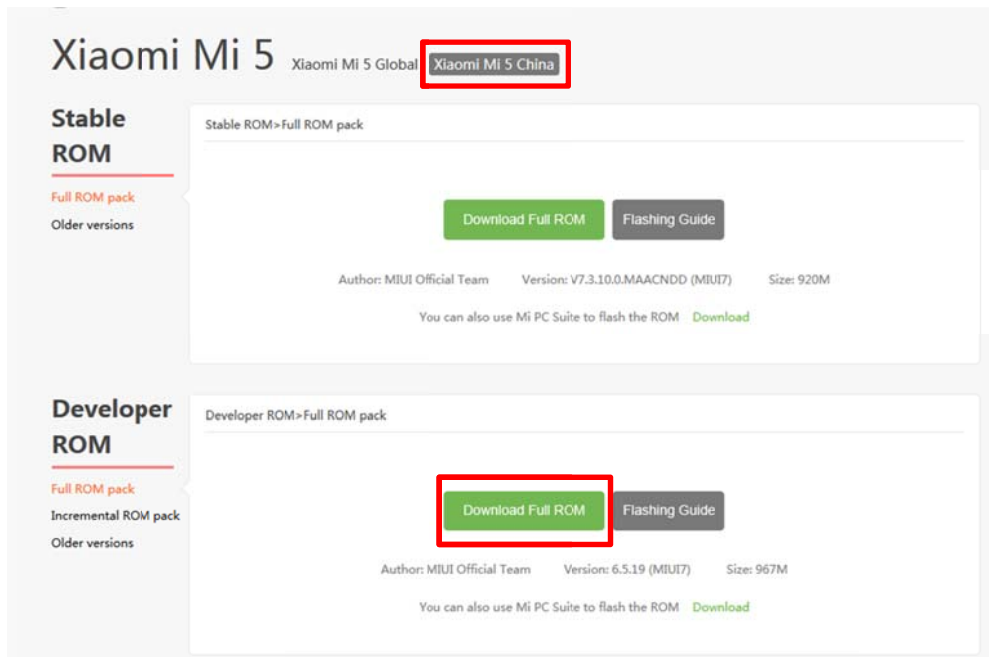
Xiaomi Mi 5 Xiaomi Mi 5 Global Xiaomi Mi 5 China

Stable ROM

Full ROM pack

Older versions

Stable ROM>Full ROM pack

Download Full ROM Flashing Guide

Author: MIUI Official Team Version: V7.3.10.0.MAACNDD (MIUI7) Size: 920M

You can also use Mi PC Suite to flash the ROM Download

Developer ROM

Full ROM pack

Incremental ROM pack

Older versions

Developer ROM>Full ROM pack

Download Full ROM Flashing Guide

Author: MIUI Official Team Version: 6.5.19 (MIUI7) Size: 967M

You can also use Mi PC Suite to flash the ROM Download